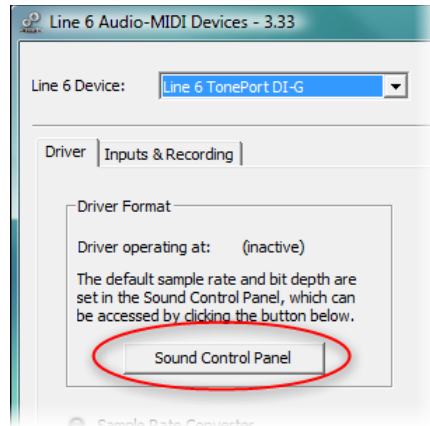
Line 6 Audio-MIDI Devices - 3.33

Line 6 Device: Line 6 TonePort DI-G

Driver | Inputs & Recording

Driver Format

Driver operating at: (inactive)

The default sample rate and bit depth are set in the Sound Control Panel, which can be accessed by clicking the button below.

Sound Control Panel

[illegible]